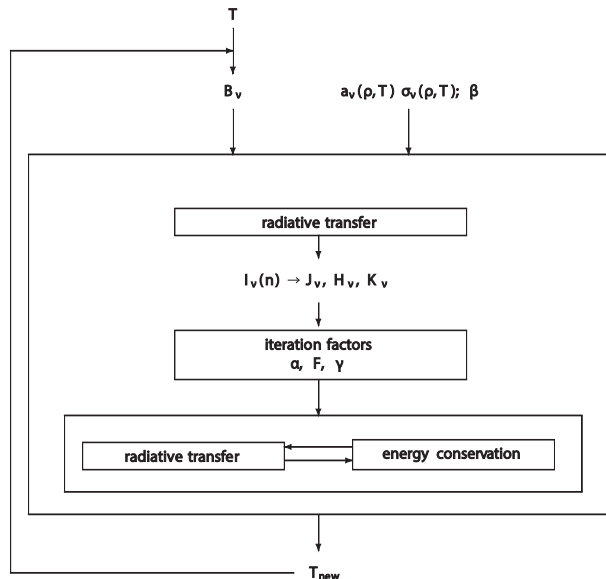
T

$B_\nu$

$a_\nu(\rho,T)$ $\sigma_\nu(\rho,T)$; $\beta$

radiative transfer

$I_\nu(n) \rightarrow J_\nu, H_\nu, K_\nu$

iteration factors
$\alpha$, F, $\gamma$

radiative transfer

energy conservation

$T_{new}$